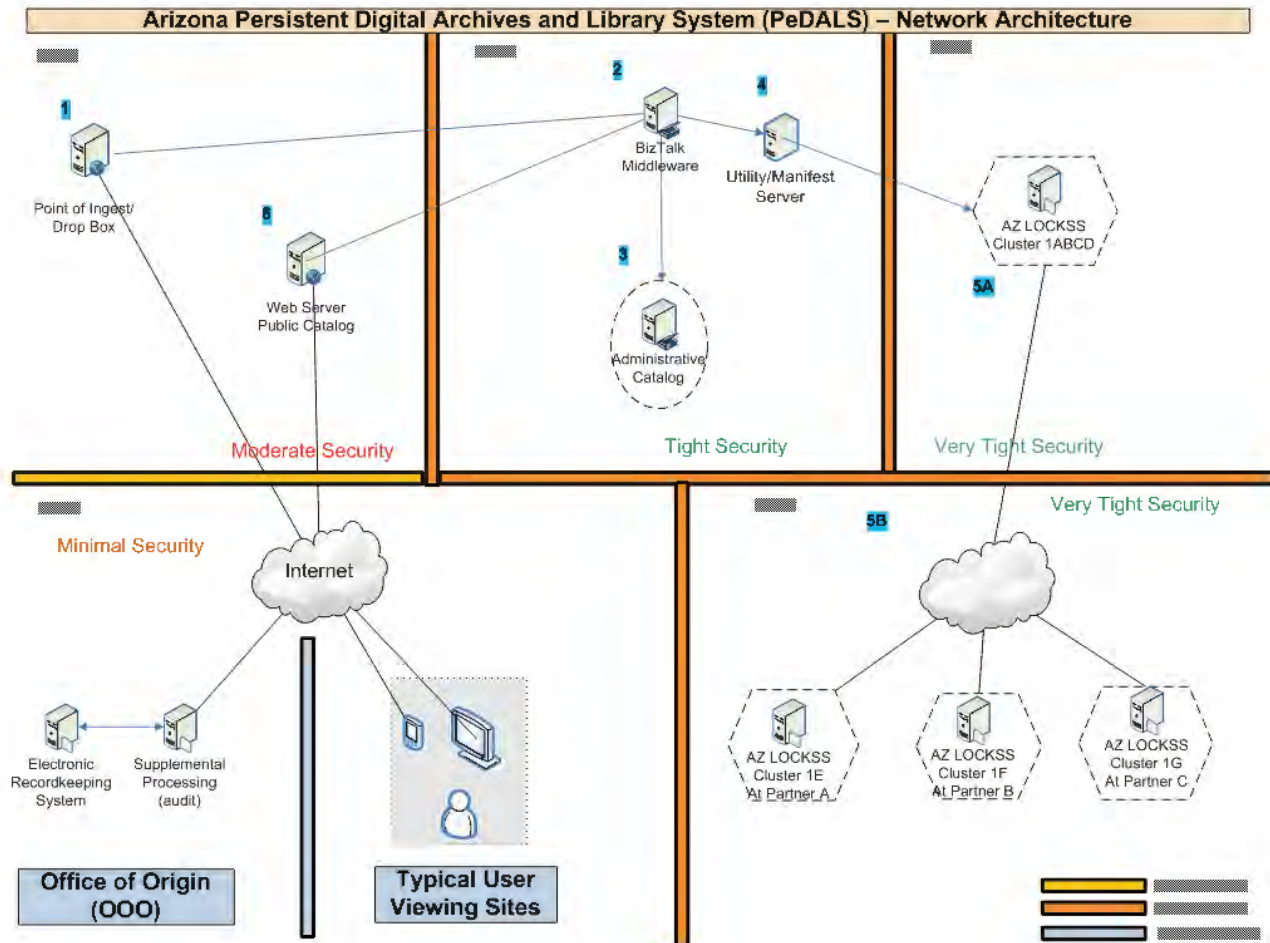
Arizona Persistent Digital Archives and Library System (PeDALS) – Network Architecture

1
Point of Ingest/ Drop Box

6
Web Server Public Catalog

Moderate Security

2
BizTalk Middleware

4
Utility/Manifest Server

3
Administrative Catalog

Tight Security

AZ LOCKSS Cluster 1ABCD

5A

Very Tight Security

Minimal Security

Internet

Electronic Recordkeeping System

Supplemental Processing (audit)

Office of Origin (OOO)

Typical User Viewing Sites

Very Tight Security

5B

AZ LOCKSS Cluster 1E At Partner A

AZ LOCKSS Cluster 1F At Partner B

AZ LOCKSS Cluster 1G At Partner C